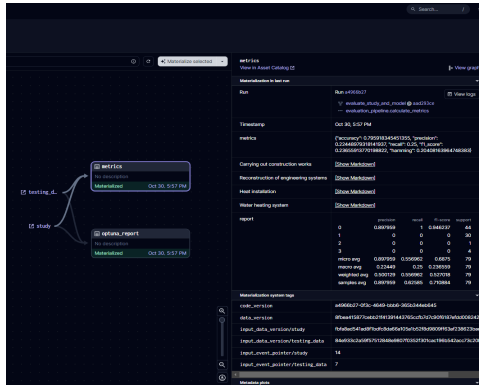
Q Search...

1 Materialize selected

testing_d...

study

metrics
No description
Materialized Oct 30, 5:57 PM

optuna_report
No description
Materialized Oct 30, 5:57 PM

metrics
View in Asset Catalog

View graph

Materialization in last run

Run a4966b27
View logs
evaluate_study_and_model @ ad283ce
evaluation_pipeline:calculate_metrics

Timestamp Oct 30, 5:57 PM

metrics {"accuracy": 0.7959183454451355, "precision": 0.22448979591814937, "recall": 0.25, "f1_score": 0.2365591377018822, "hamming": 0.2040816326474886}

Carrying out construction works [Show Markdown]

Reconstruction of engineering systems [Show Markdown]

Heat installation [Show Markdown]

Water heating system [Show Markdown]

report

| | precision | recall | f1-score | support |
|---|---|---|---|---|
| 0 | 0.897959 | 1 | 0.946237 | 44 |
| 1 | 0 | 0 | 0 | 30 |
| 2 | 0 | 0 | 0 | 1 |
| 3 | 0 | 0 | 0 | 4 |
| micro avg | 0.897959 | 0.556962 | 0.6875 | 79 |
| macro avg | 0.22449 | 0.25 | 0.236559 | 79 |
| weighted avg | 0.500129 | 0.556962 | 0.527018 | 79 |
| samples avg | 0.897959 | 0.62585 | 0.710884 | 79 |

Materialization system tags

code_version a4966b27-0f3c-4649-bbb8-365b2a4eb645
data_version 8fbaa415877cabb2f81391443765ccfb7d7c80f6187efdd006242
input_data_version/study fbfa8ed54fad8f9dfc6da66a10fa1b5216d8606f63af238622baa
input_data_version/testing_data 84e693c2a59f57512848e8607f3352f307cac1985b42acc73c20
input_event_pointer/study 14
input_event_pointer/testing_data 7

Metadata plots